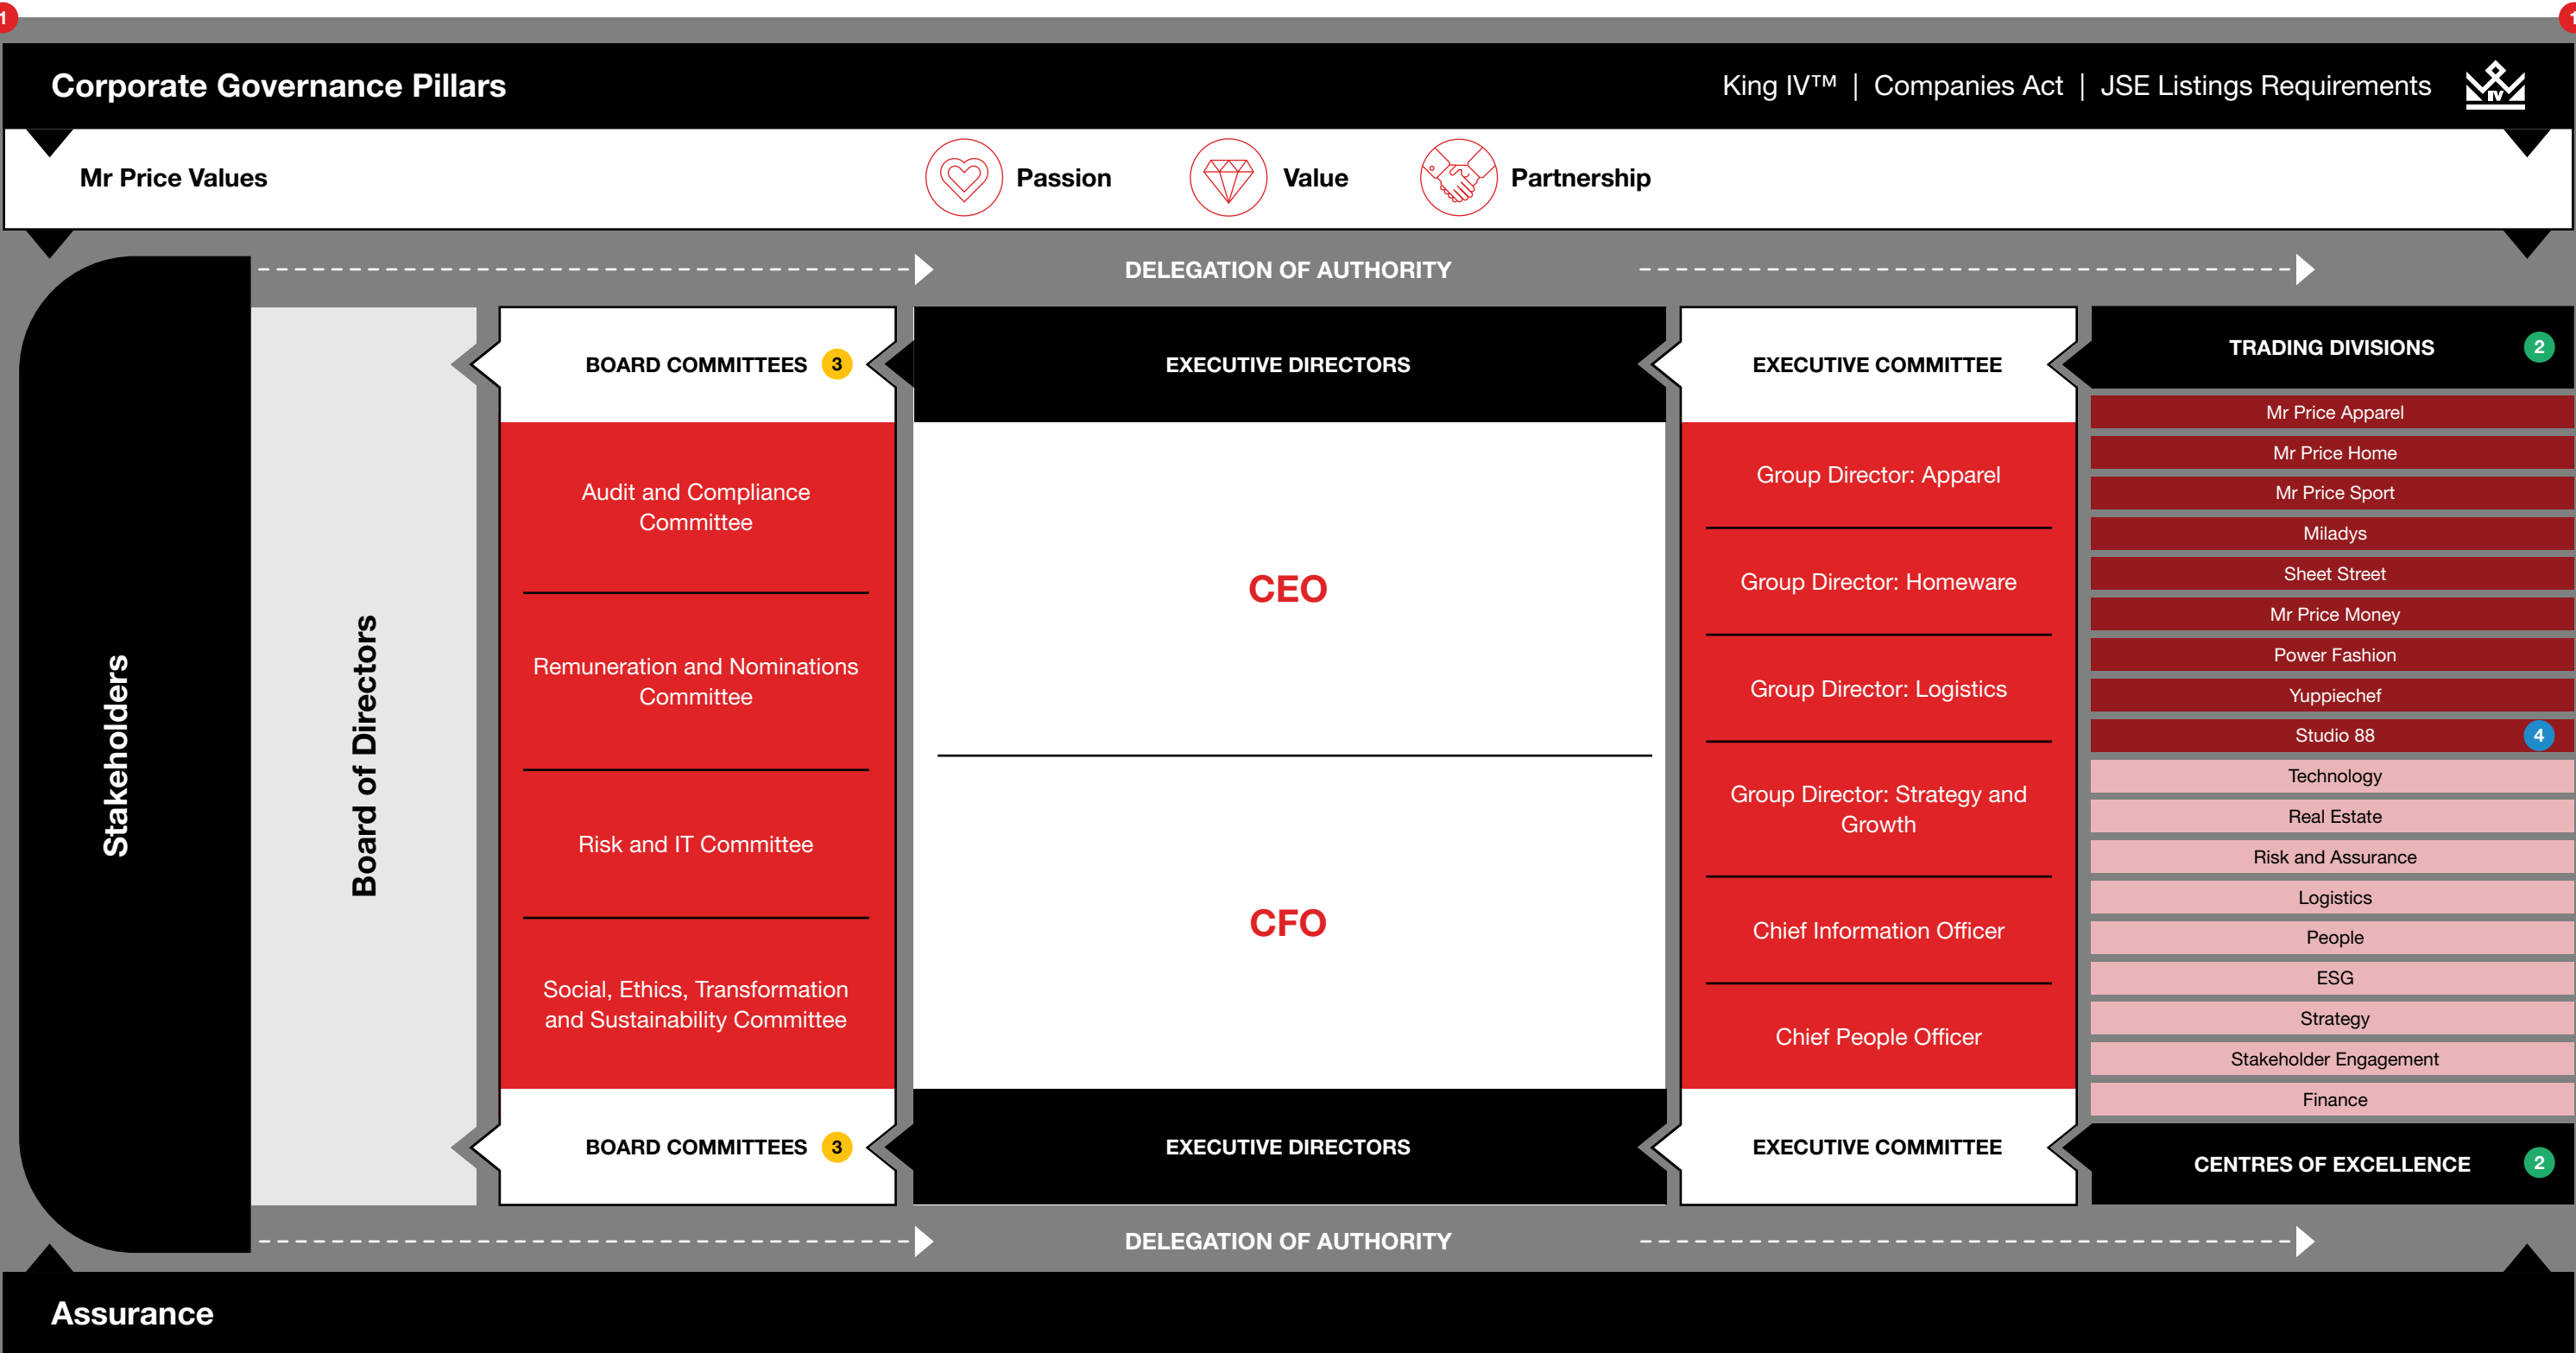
Corporate Governance Pillars

King IV™ | Companies Act | JSE Listings Requirements

Mr Price Values

Passion

Value

Partnership

DELEGATION OF AUTHORITY

Stakeholders

Board of Directors

BOARD COMMITTEES 3

Audit and Compliance Committee

Remuneration and Nominations Committee

Risk and IT Committee

Social, Ethics, Transformation and Sustainability Committee

BOARD COMMITTEES 3

EXECUTIVE DIRECTORS

CEO

CFO

EXECUTIVE DIRECTORS

EXECUTIVE COMMITTEE

Group Director: Apparel

Group Director: Homeware

Group Director: Logistics

Group Director: Strategy and Growth

Chief Information Officer

Chief People Officer

EXECUTIVE COMMITTEE

TRADING DIVISIONS 2

Mr Price Apparel

Mr Price Home

Mr Price Sport

Miladys

Sheet Street

Mr Price Money

Power Fashion

Yuppiechef

Studio 88 4

Technology

Real Estate

Risk and Assurance

Logistics

People

ESG

Strategy

Stakeholder Engagement

Finance

CENTRES OF EXCELLENCE 2

DELEGATION OF AUTHORITY

Assurance